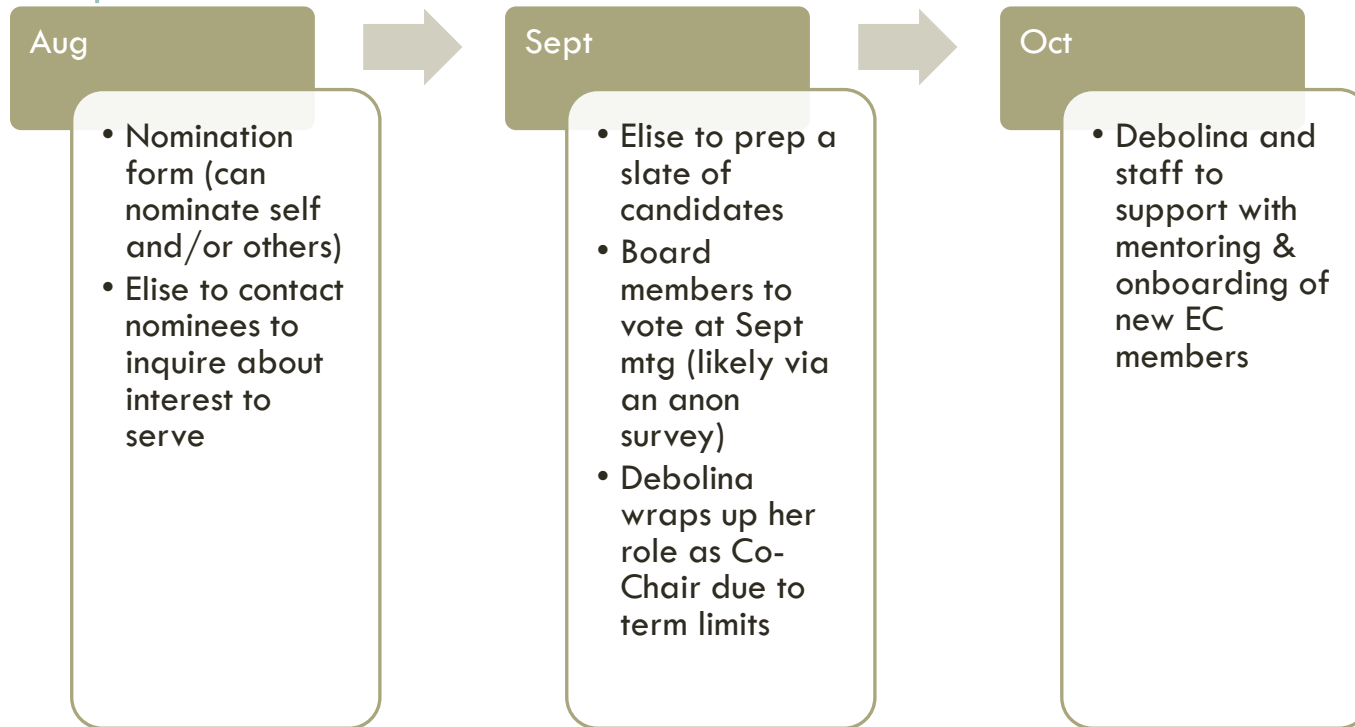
Aug

• Nomination form (can nominate self and/or others)
• Elise to contact nominees to inquire about interest to serve

Sept

• Elise to prep a slate of candidates
• Board members to vote at Sept mtg (likely via an anon survey)
• Debolina wraps up her role as Co-Chair due to term limits

Oct

• Debolina and staff to support with mentoring & onboarding of new EC members